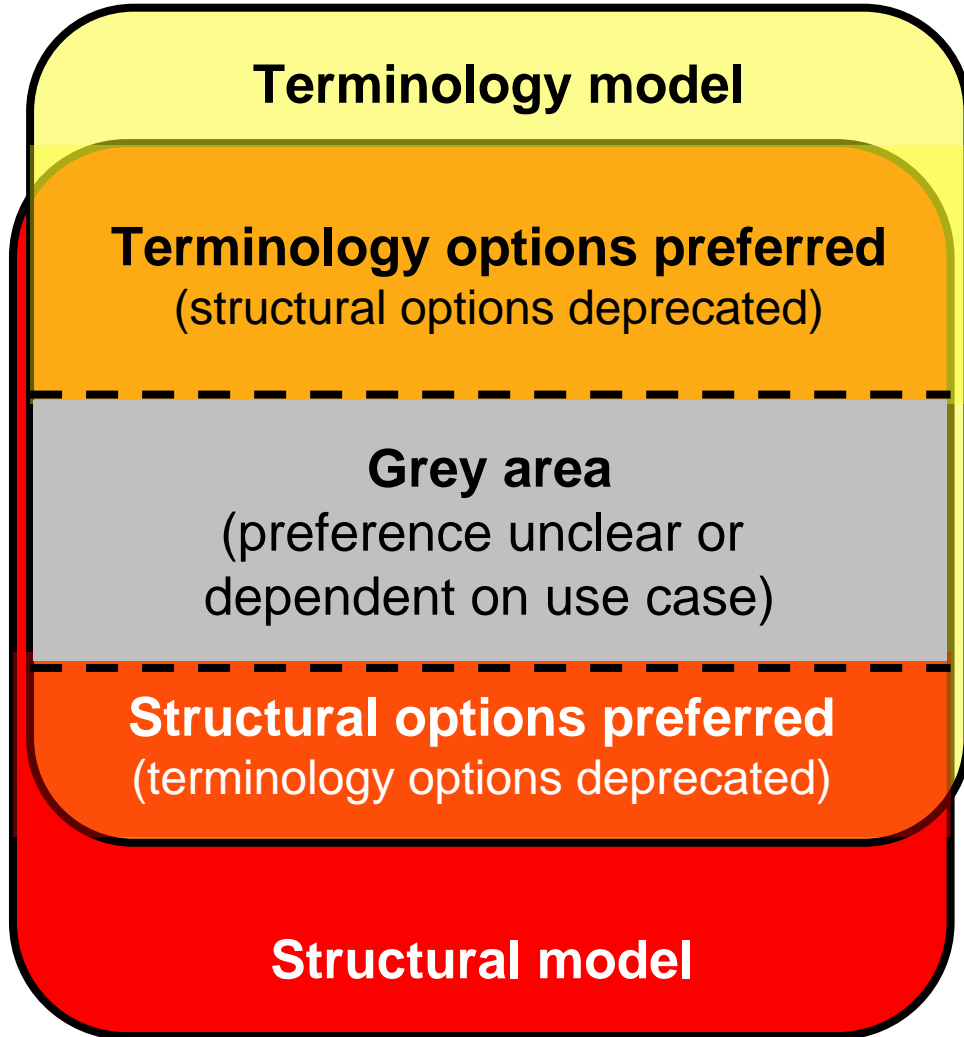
Terminology model

Terminology options preferred
(structural options deprecated)

Grey area
(preference unclear or dependent on use case)

Structural options preferred
(terminology options deprecated)

Structural model